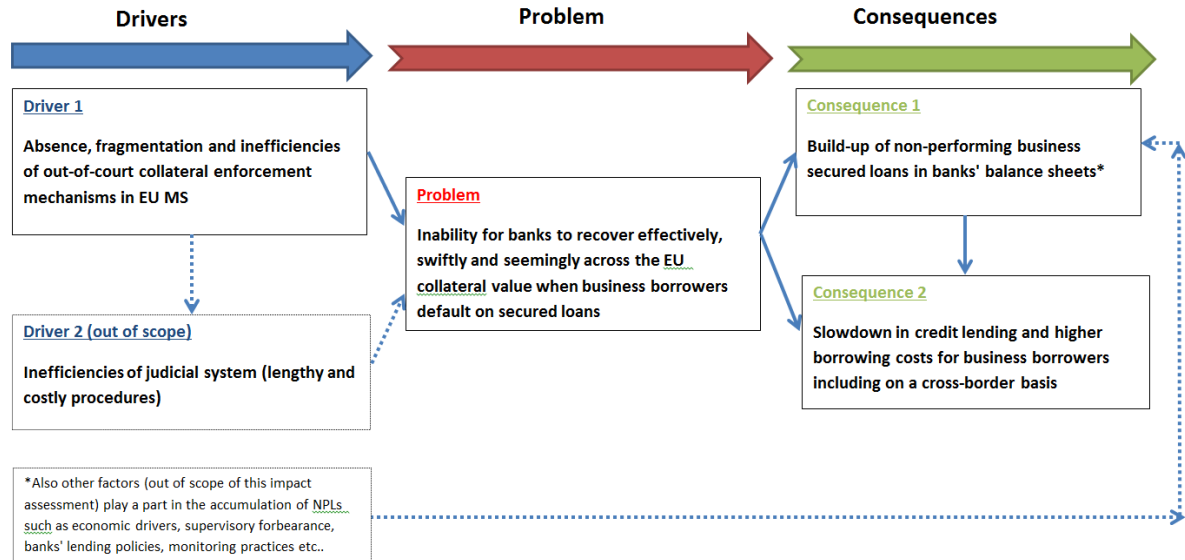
Drivers

Problem

Consequences

Driver 1

Absence, fragmentation and inefficiencies of out-of-court collateral enforcement mechanisms in EU MS

Driver 2 (out of scope)

Inefficiencies of judicial system (lengthy and costly procedures)

Problem

Inability for banks to recover effectively, swiftly and seemingly across the EU collateral value when business borrowers default on secured loans

Consequence 1

Build-up of non-performing business secured loans in banks' balance sheets*

Consequence 2

Slowdown in credit lending and higher borrowing costs for business borrowers including on a cross-border basis

*Also other factors (out of scope of this impact assessment) play a part in the accumulation of NPLs such as economic drivers, supervisory forbearance, banks' lending policies, monitoring practices etc..